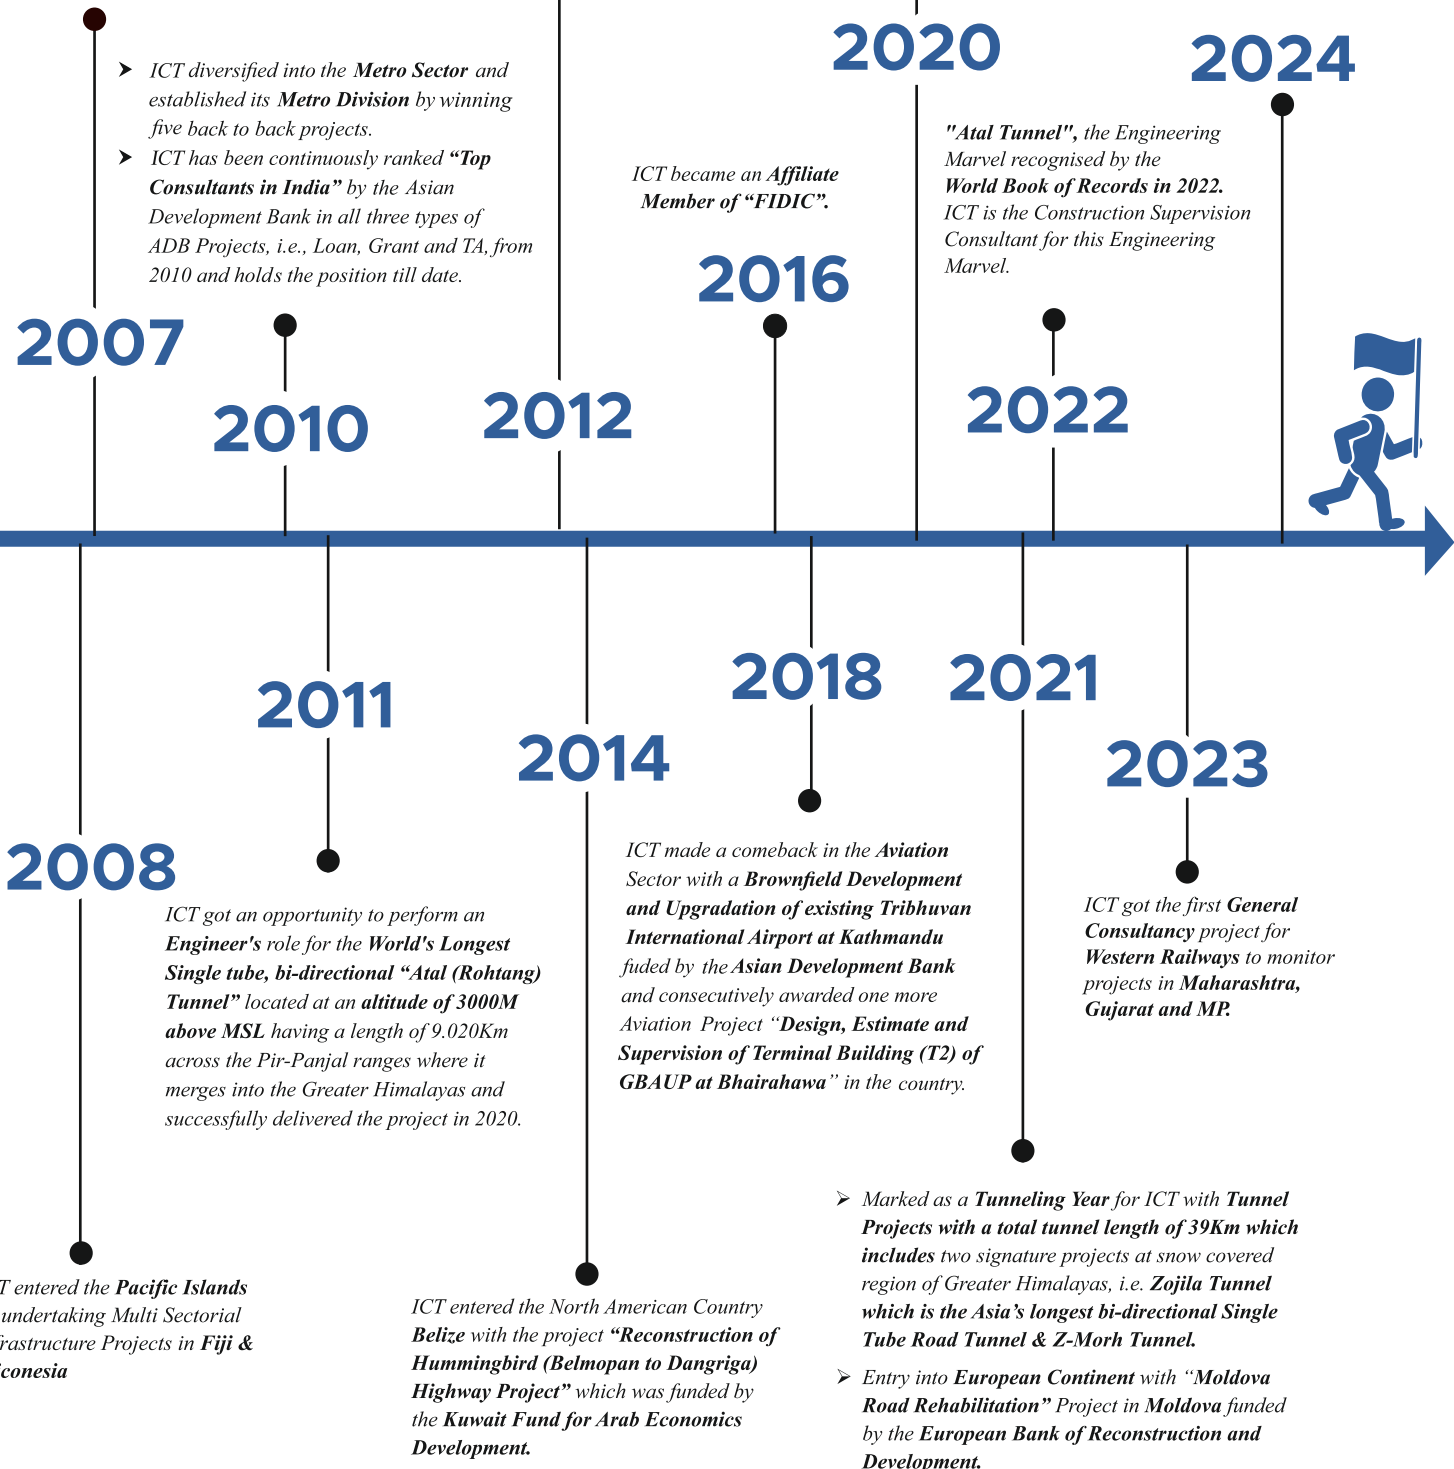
2007

➤ ICT diversified into the **Metro Sector** and established its **Metro Division** by winning five back to back projects.

➤ ICT has been continuously ranked **"Top Consultants in India"** by the Asian Development Bank in all three types of ADB Projects, i.e., Loan, Grant and TA, from 2010 and holds the position till date.

2010

2012

ICT became an **Affiliate Member of "FIDIC"**.

2016

2020

**"Atal Tunnel"**, the Engineering Marvel recognised by the **World Book of Records in 2022.** ICT is the Construction Supervision Consultant for this Engineering Marvel.

2022

2024

2008

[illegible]T entered the **Pacific Islands** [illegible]undertaking Multi Sectorial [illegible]rastructure Projects in **Fiji &** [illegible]conesia

2011

ICT got an opportunity to perform an **Engineer's** role for the **World's Longest Single tube, bi-directional "Atal (Rohtang) Tunnel"** located at an **altitude of 3000M above MSL** having a length of 9.020Km across the Pir-Panjal ranges where it merges into the Greater Himalayas and successfully delivered the project in 2020.

2014

ICT entered the North American Country **Belize** with the project **"Reconstruction of Hummingbird (Belmopan to Dangriga) Highway Project"** which was funded by the **Kuwait Fund for Arab Economics Development.**

2018

ICT made a comeback in the **Aviation** Sector with a **Brownfield Development and Upgradation of existing Tribhuvan International Airport at Kathmandu** fuded by the **Asian Development Bank** and consecutively awarded one more Aviation Project "**Design, Estimate and Supervision of Terminal Building (T2) of GBAUP at Bhairahawa**" in the country.

2021

➢ Marked as a **Tunneling Year** for ICT with **Tunnel Projects with a total tunnel length of 39Km which includes** two signature projects at snow covered region of Greater Himalayas, i.e. **Zojila Tunnel which is the Asia's longest bi-directional Single Tube Road Tunnel & Z-Morh Tunnel.**

➢ Entry into **European Continent** with "**Moldova Road Rehabilitation"** Project in **Moldova** funded by the **European Bank of Reconstruction and Development.**

2023

ICT got the first **General Consultancy** project for **Western Railways** to monitor projects in **Maharashtra, Gujarat and MP.**